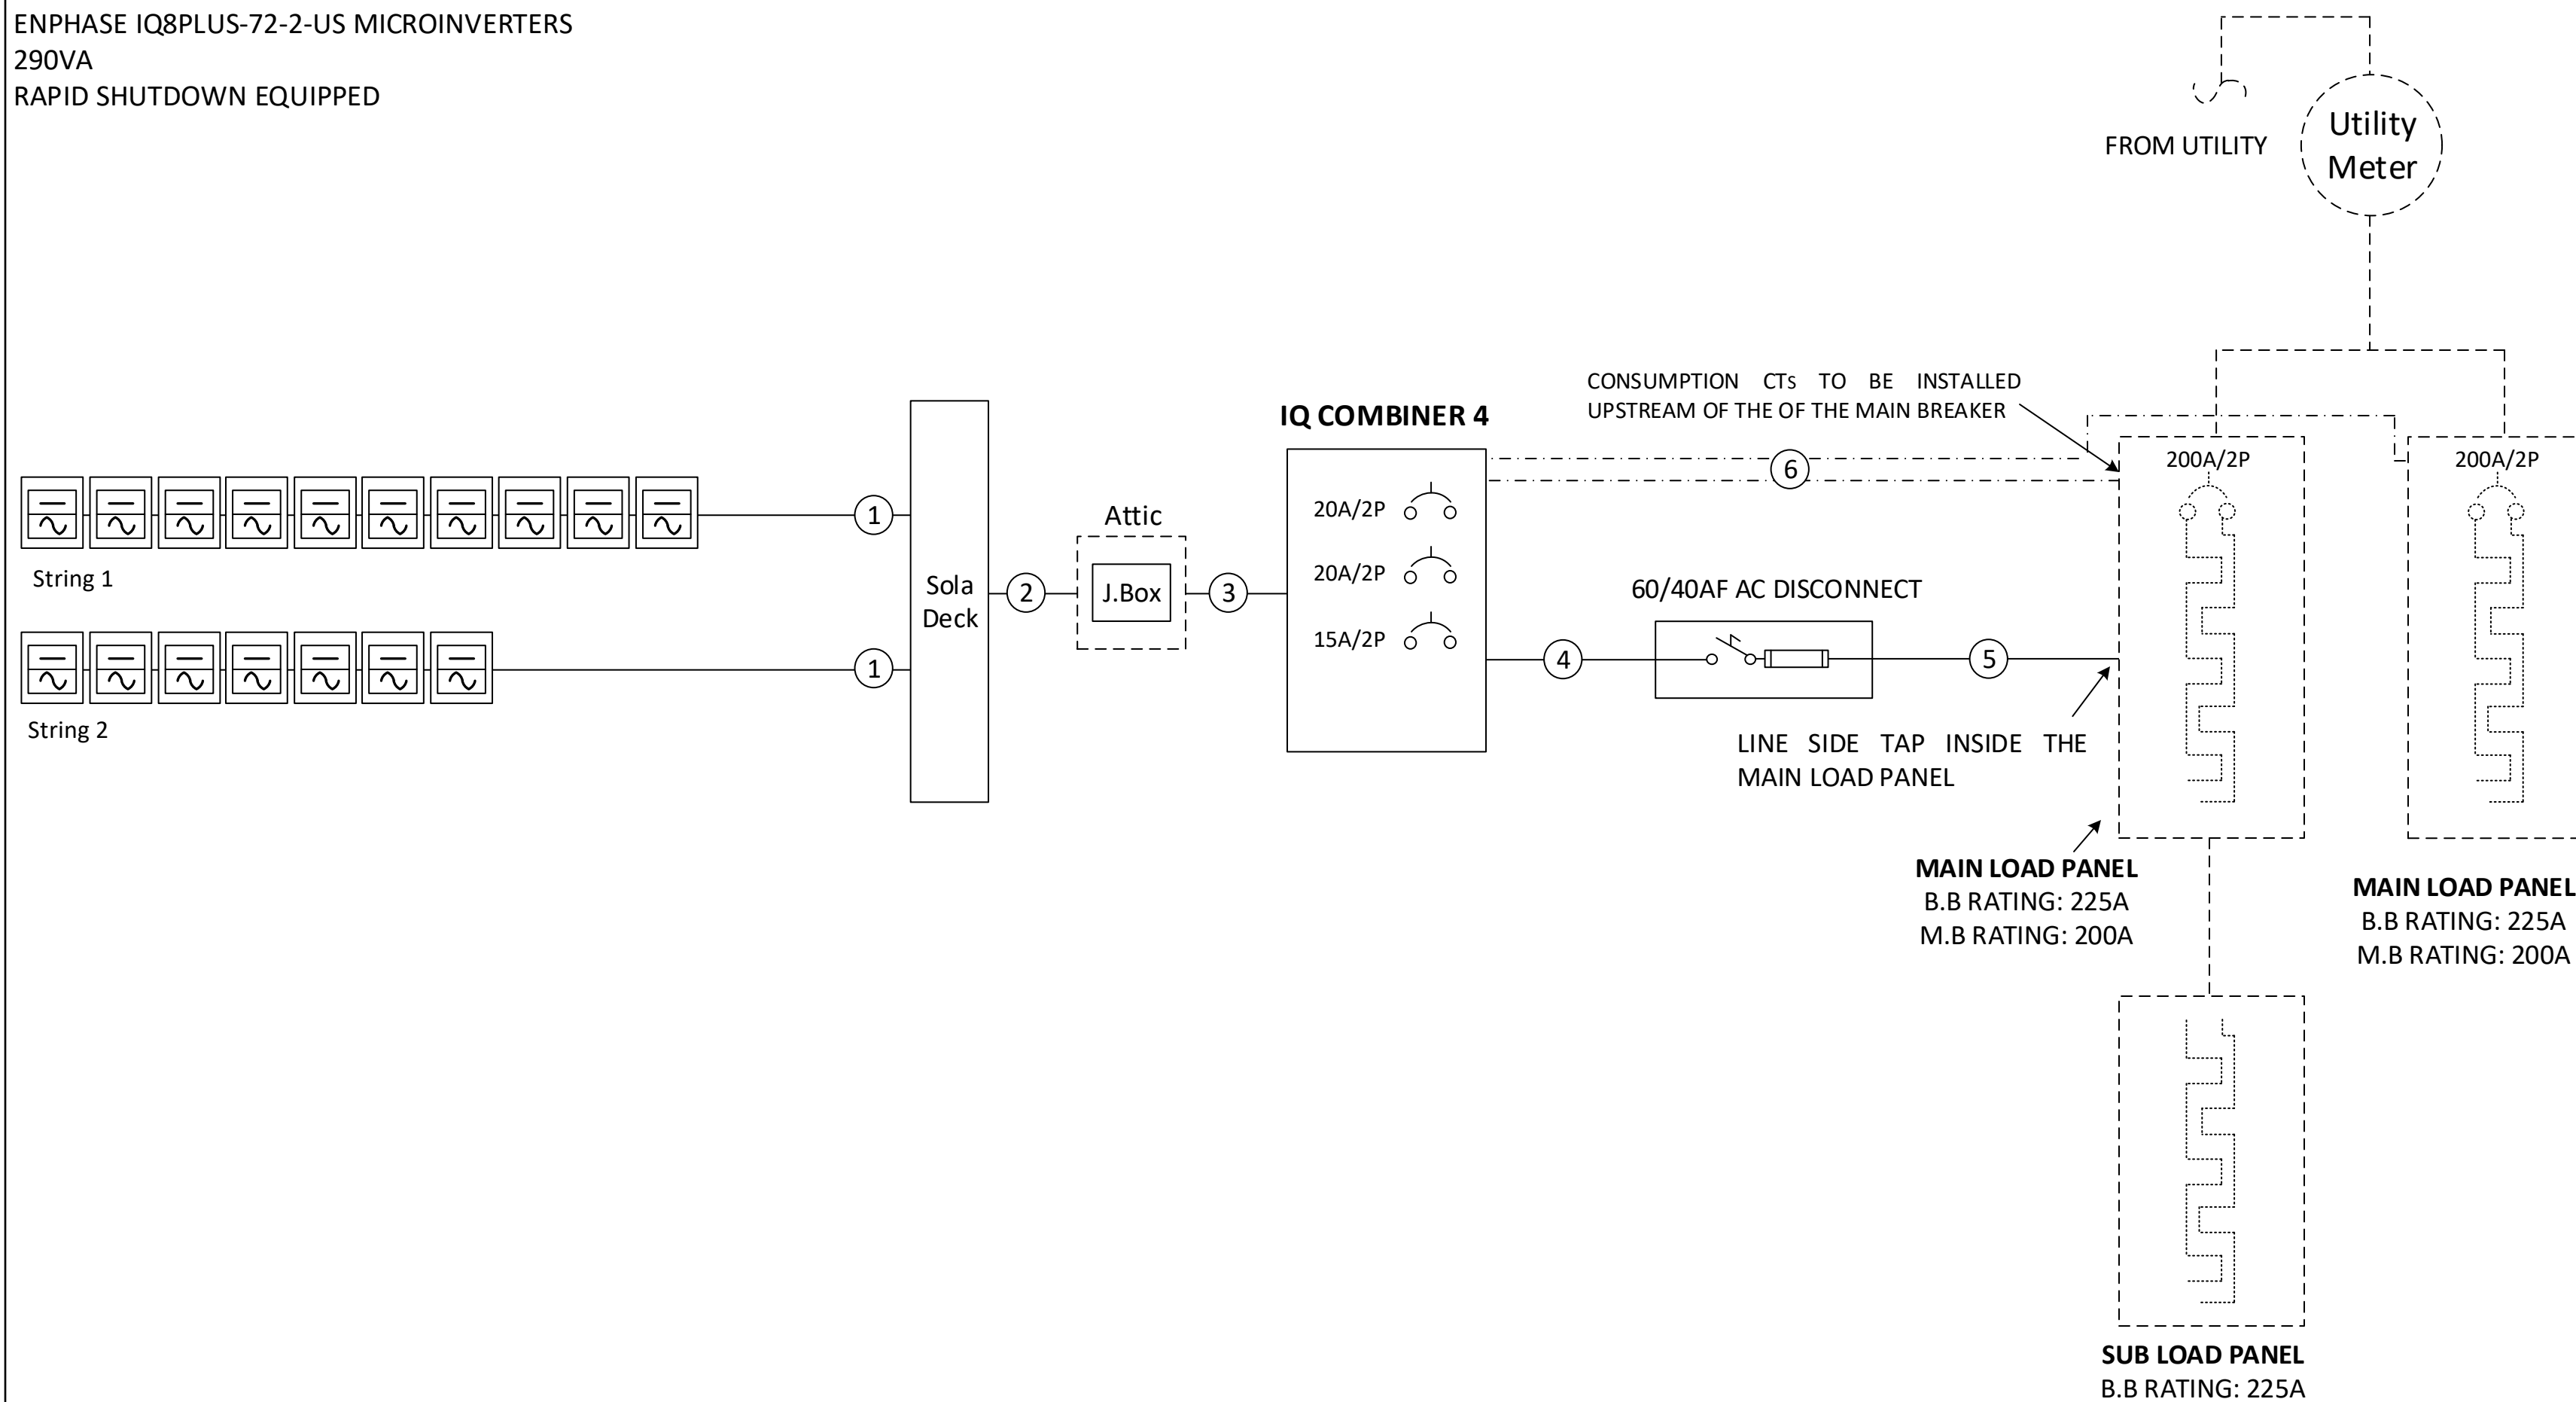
ENPHASE IQ8PLUS-72-2-US MICROINVERTERS
290VA
RAPID SHUTDOWN EQUIPPED

FROM UTILITY

Utility Meter

CONSUMPTION CTs TO BE INSTALLED UPSTREAM OF THE OF THE MAIN BREAKER

IQ COMBINER 4

6

200A/2P

200A/2P

Attic

20A/2P

20A/2P

15A/2P

1

String 1

Sola Deck

2

J.Box

3

60/40AF AC DISCONNECT

1

4

5

String 2

LINE SIDE TAP INSIDE THE MAIN LOAD PANEL

MAIN LOAD PANEL
B.B RATING: 225A
M.B RATING: 200A

MAIN LOAD PANEL
B.B RATING: 225A
M.B RATING: 200A

SUB LOAD PANEL
B.B RATING: 225A